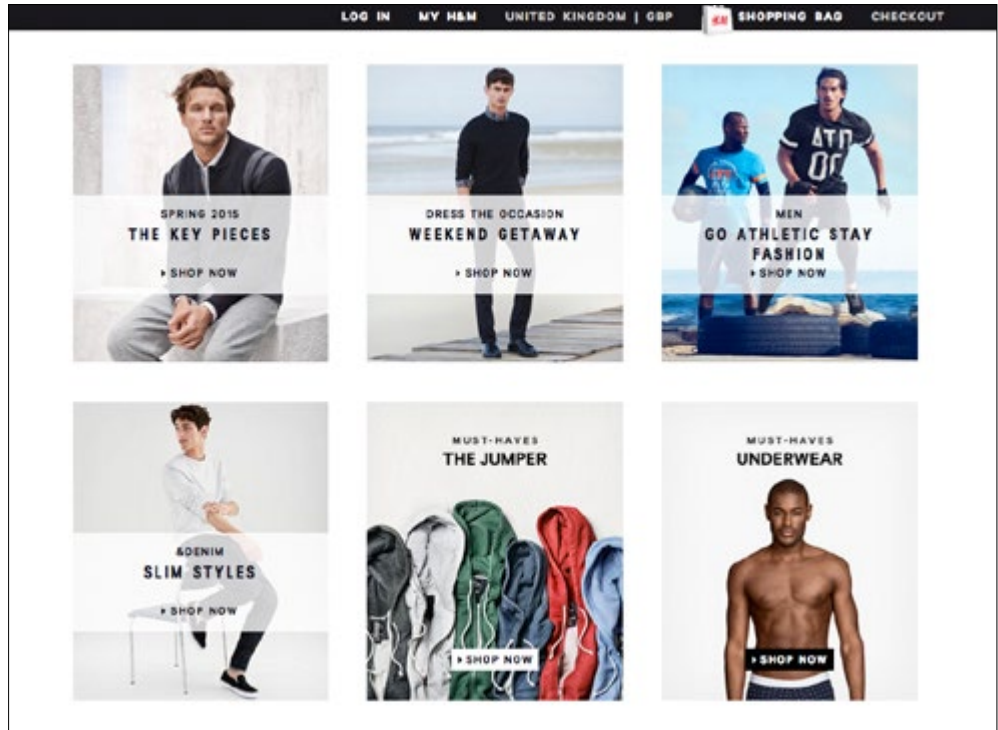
LOG IN MY H&M UNITED KINGDOM | GBP H&M SHOPPING BAG CHECKOUT

SPRING 2015
THE KEY PIECES
▸ SHOP NOW

DRESS THE OCCASION
WEEKEND GETAWAY
▸ SHOP NOW

ΑΤΩ
00
MEN
GO ATHLETIC STAY FASHION
▸ SHOP NOW

&DENIM
SLIM STYLES
▸ SHOP NOW

MUST-HAVES
THE JUMPER
▸ SHOP NOW

MUST-HAVES
UNDERWEAR
▸ SHOP NOW